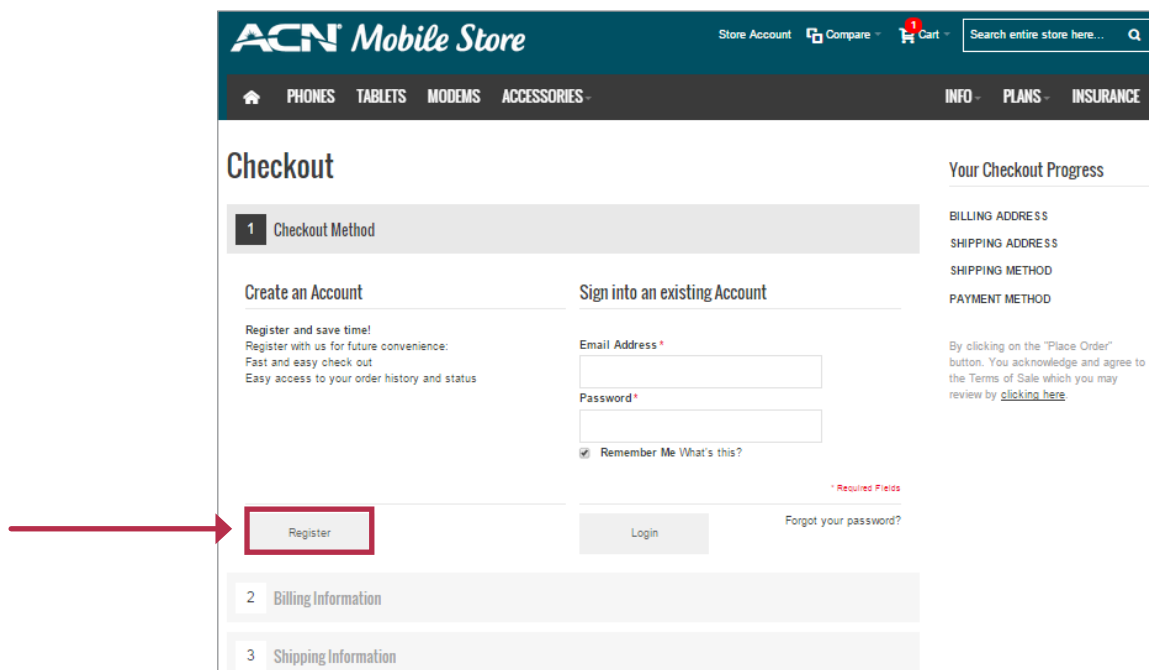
ACN Mobile Store

Store Account Compare 1 Cart Search entire store here...

PHONES TABLETS MODEMS ACCESSORIES INFO PLANS INSURANCE

Checkout

1 Checkout Method

Create an Account

Register and save time!
Register with us for future convenience:
Fast and easy check out
Easy access to your order history and status

Register

Sign into an existing Account

Email Address*

Password*

Remember Me What's this?

* Required Fields

Login

Forgot your password?

2 Billing Information

3 Shipping Information

Your Checkout Progress

BILLING ADDRESS
SHIPPING ADDRESS
SHIPPING METHOD
PAYMENT METHOD

By clicking on the "Place Order" button. You acknowledge and agree to the Terms of Sale which you may review by clicking here.